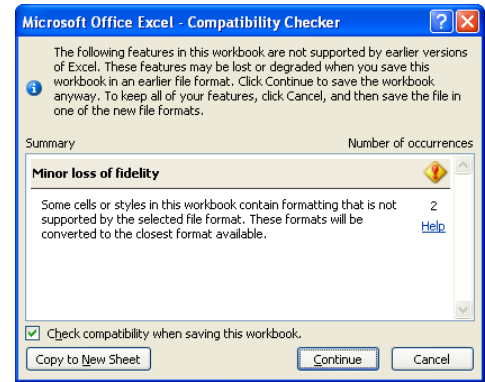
Microsoft Office Excel - Compatibility Checker

The following features in this workbook are not supported by earlier versions of Excel. These features may be lost or degraded when you save this workbook in an earlier file format. Click Continue to save the workbook anyway. To keep all of your features, click Cancel, and then save the file in one of the new file formats.

Summary

Number of occurrences

Minor loss of fidelity

Some cells or styles in this workbook contain formatting that is not supported by the selected file format. These formats will be converted to the closest format available.

2

Help

Check compatibility when saving this workbook.

Copy to New Sheet

Continue

Cancel